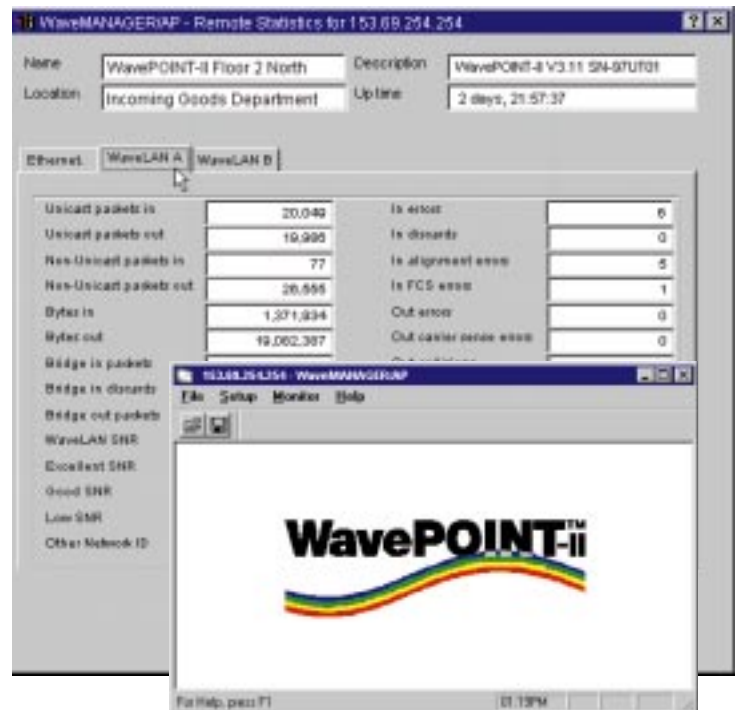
WaveMANAGER/AP - Remote Statistics for 153.69.254.254

Name WavePOINT-II Floor 2 North
Description WavePOINT-II V3.11 SN-97UT01
Location Incoming Goods Department
Up time 2 days, 21:57:37

Ethernet WaveLAN A WaveLAN B

| | | | |
|---|---|---|---|
| Unicast packets in | 20,049 | In errors | 6 |
| Unicast packets out | 19,995 | In discards | 0 |
| Non-Unicast packets in | 77 | In alignment errors | 5 |
| Non-Unicast packets out | 26,555 | In FCS errors | 1 |
| Bytes in | 1,371,934 | Out errors | 0 |
| Bytes out | 19,082,387 | Out carrier sense errors | 0 |
| Bridge in packets | | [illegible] | |
| Bridge in discards | | | |
| Bridge out packets | | | |
| WaveLAN SNR | | | |
| Excellent SNR | | | |
| Good SNR | | | |
| Low SNR | | | |
| Other Network ID | | | |

153.69.254.254 - WaveMANAGER/AP
File Setup Monitor Help

WavePOINT-II™

For Help, press F1
01:13PM